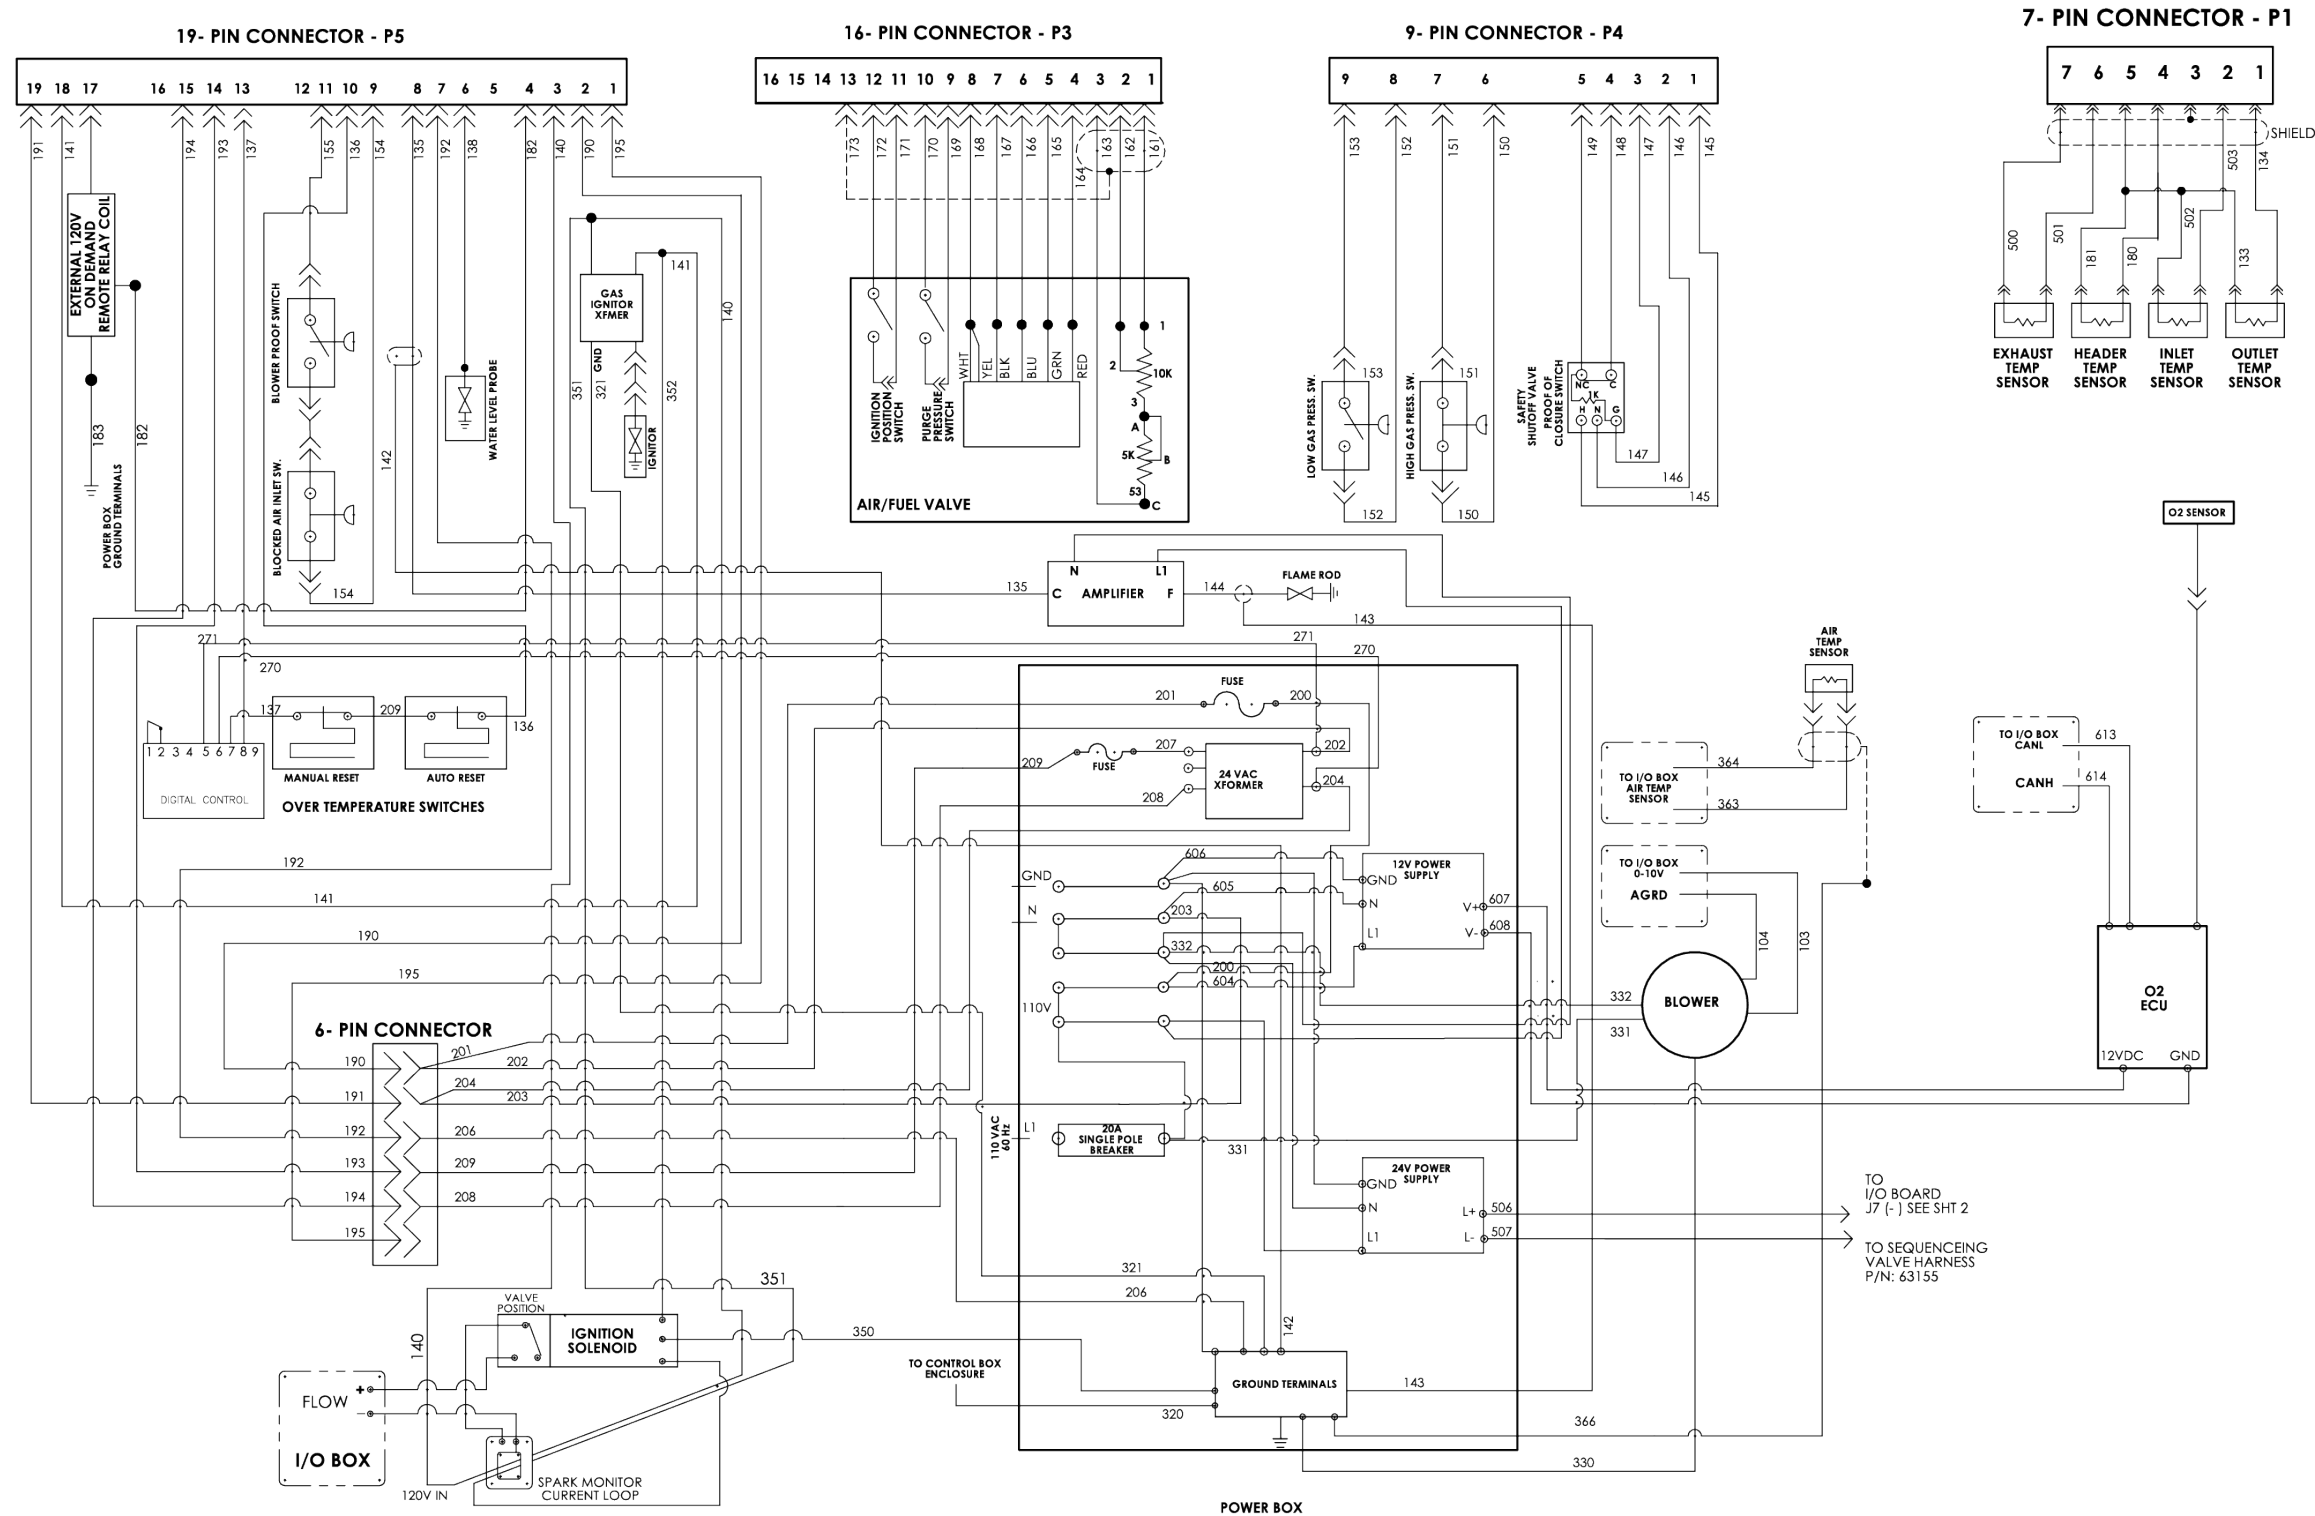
19- PIN CONNECTOR - P5

19 18 17 16 15 14 13 12 11 10 9 8 7 6 5 4 3 2 1

191 141 194 193 137 155 136 154 135 192 138 182 140 190 195

16- PIN CONNECTOR - P3

16 15 14 13 12 11 10 9 8 7 6 5 4 3 2 1

173 172 171 170 169 168 167 166 165 164 163 162 161

9- PIN CONNECTOR - P4

9 8 7 6 5 4 3 2 1

153 152 151 150 149 148 147 146 145

7- PIN CONNECTOR - P1

7 6 5 4 3 2 1

SHIELD

500 501 181 180 502 503 133 134

EXHAUST TEMP SENSOR

HEADER TEMP SENSOR

INLET TEMP SENSOR

OUTLET TEMP SENSOR

EXTERNAL 120V ON DEMAND REMOTE RELAY COIL

183 182

POWER BOX GROUND TERMINALS

BLOWER PROOF SWITCH

BLOCKED AIR INLET SW.

154

142

WATER LEVEL PROBE

GAS IGNITOR XFMER

141

GND

351 321 352

IGNITOR

140

IGNITION POSITION SWITCH

PURGE PRESSURE SWITCH

WHT YEL BLK BLU GRN RED

1 2 10K 3 A 5K B 53 C

AIR/FUEL VALVE

LOW GAS PRESS. SW.

153 152

HIGH GAS PRESS. SW.

151 150

SAFETY SHUTOFF VALVE PROOF OF CLOSURE SWITCH

NC C H N G

147 146 145

O2 SENSOR

N L1

C AMPLIFIER F

135 144

FLAME ROD

143

271 270

AIR TEMP SENSOR

1 2 3 4 5 6 7 8 9

DIGITAL CONTROL

137 209 136

MANUAL RESET

AUTO RESET

OVER TEMPERATURE SWITCHES

FUSE

201 200

209 207 202

FUSE

24 VAC XFORMER

204

208

TO I/O BOX AIR TEMP SENSOR

364 363

TO I/O BOX CANL

613

CANH

614

192

141

190

195

GND

606

605

12V POWER SUPPLY

GND N L1

V+ 607 V- 608

N

203

332

200

604

TO I/O BOX 0-10V

AGRD

104 103

110V

BLOWER

332 331

O2 ECU

12VDC GND

6- PIN CONNECTOR

190 191 192 193 194 195

201 202 204 203 206 209 208

110 VAC 60 Hz

L1

20A SINGLE POLE BREAKER

331

24V POWER SUPPLY

GND N L1

L+ 506 L- 507

TO I/O BOARD J7 (-) SEE SHT 2

TO SEQUENCEING VALVE HARNESS P/N: 63155

321

206

142

351

VALVE POSITION

IGNITION SOLENOID

350

140

TO CONTROL BOX ENCLOSURE

GROUND TERMINALS

143

320

366

FLOW

I/O BOX

120V IN

SPARK MONITOR CURRENT LOOP

330

POWER BOX